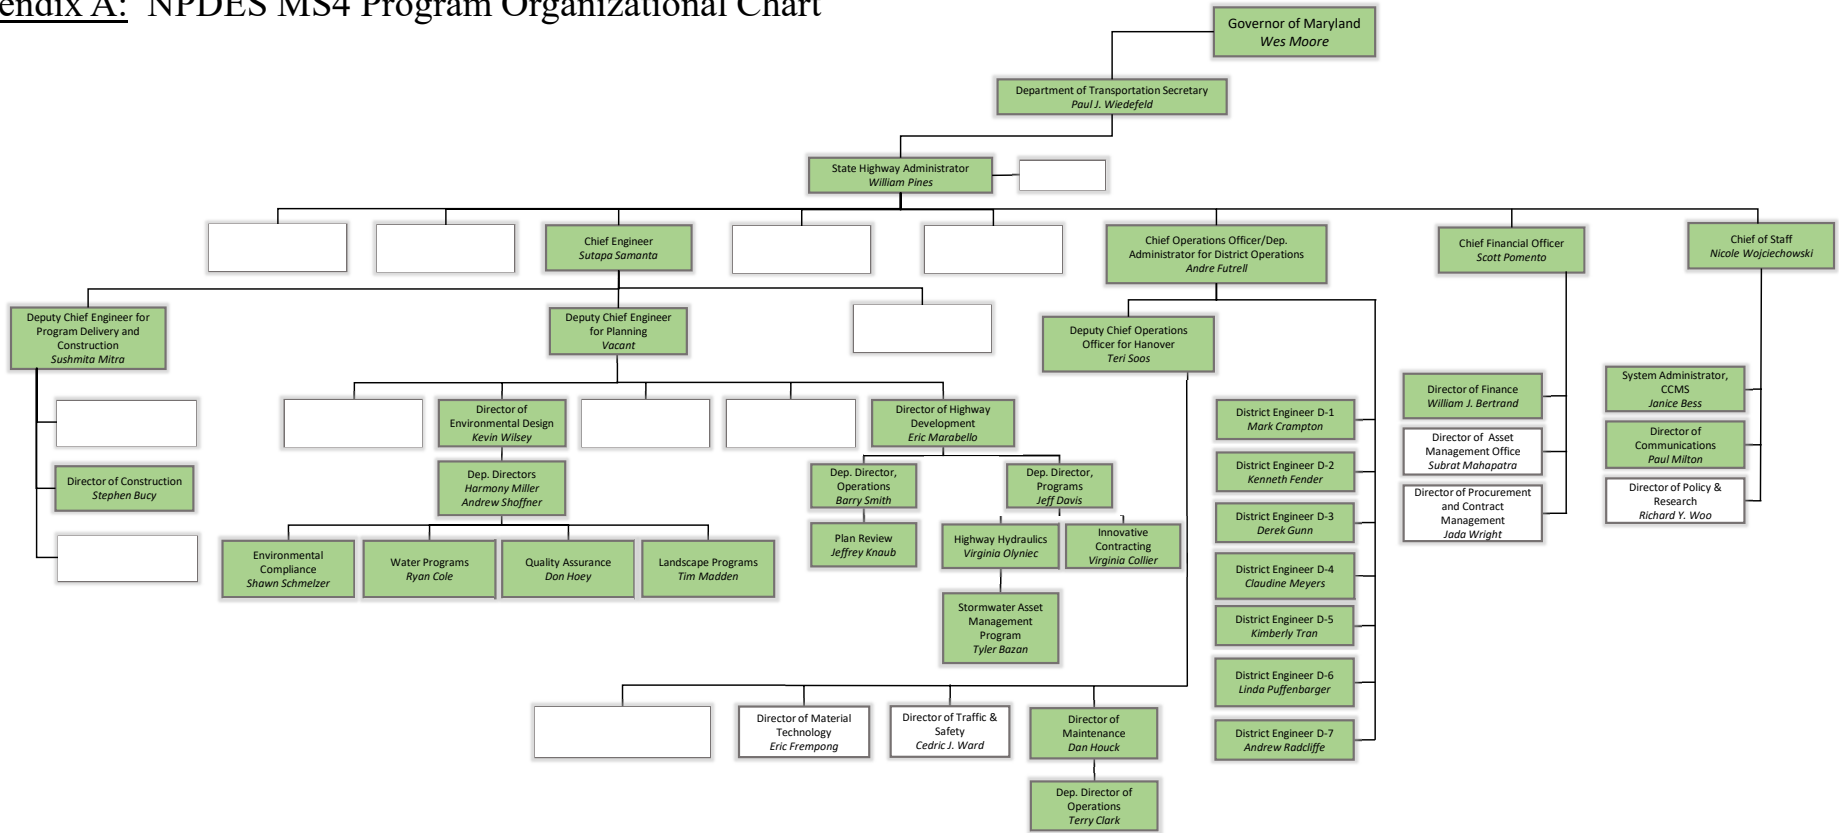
endix A: NPDES MS4 Program Organizational Chart

Governor of Maryland
Wes Moore

Department of Transportation Secretary
Paul J. Wiedefeld

State Highway Administrator
William Pines

Chief Engineer
Sutapa Samanta

Chief Operations Officer/Dep. Administrator for District Operations
Andre Futrell

Chief Financial Officer
Scott Pomento

Chief of Staff
Nicole Wojciechowski

Deputy Chief Engineer for Program Delivery and Construction
Sushmita Mitra

Deputy Chief Engineer for Planning
Vacant

Deputy Chief Operations Officer for Hanover
Teri Soos

Director of Construction
Stephen Bucy

Director of Environmental Design
Kevin Wilsey

Director of Highway Development
Eric Marabello

Dep. Directors
Harmony Miller
Andrew Shoffner

Dep. Director, Operations
Barry Smith

Dep. Director, Programs
Jeff Davis

Plan Review
Jeffrey Knaub

Highway Hydraulics
Virginia Olyniec

Innovative Contracting
Virginia Collier

Stormwater Asset Management Program
Tyler Bazan

Environmental Compliance
Shawn Schmelzer

Water Programs
Ryan Cole

Quality Assurance
Don Hoey

Landscape Programs
Tim Madden

District Engineer D-1
Mark Crampton

District Engineer D-2
Kenneth Fender

District Engineer D-3
Derek Gunn

District Engineer D-4
Claudine Meyers

District Engineer D-5
Kimberly Tran

District Engineer D-6
Linda Puffenbarger

District Engineer D-7
Andrew Radcliffe

Director of Finance
William J. Bertrand

Director of Asset Management Office
Subrat Mahapatra

Director of Procurement and Contract Management
Jada Wright

System Administrator, CCMS
Janice Bess

Director of Communications
Paul Milton

Director of Policy & Research
Richard Y. Woo

Director of Material Technology
Eric Frempong

Director of Traffic & Safety
Cedric J. Ward

Director of Maintenance
Dan Houck

Dep. Director of Operations
Terry Clark